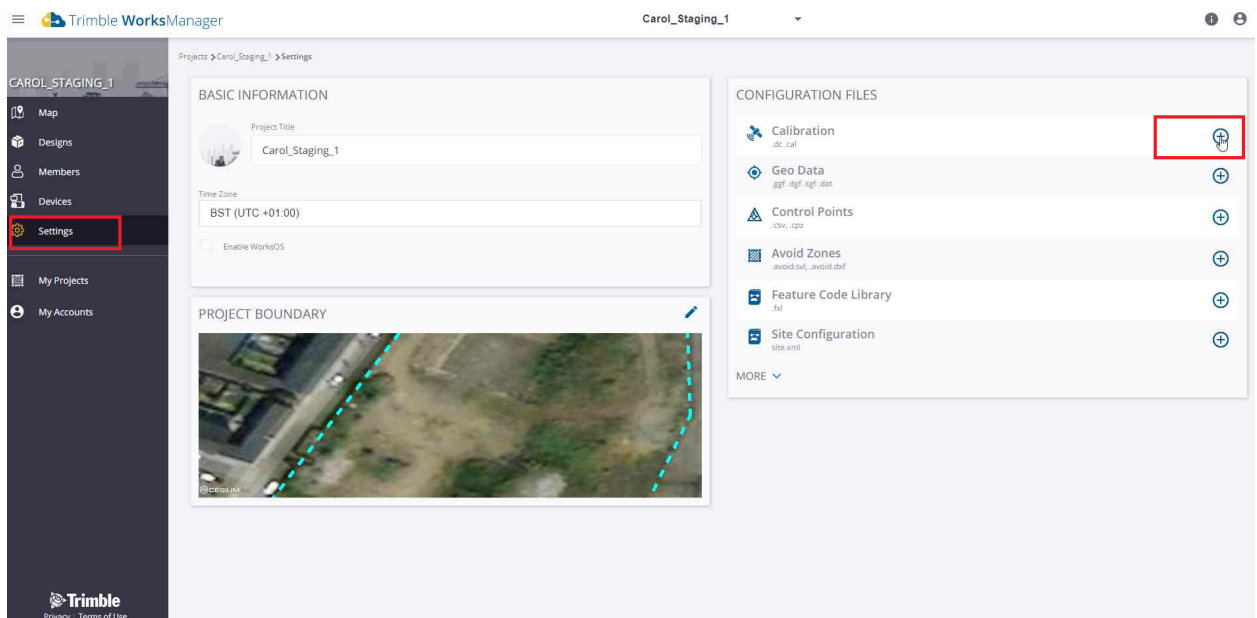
Trimble WorksManager

Carol_Staging_1

CAROL_STAGING_1

Map

Designs

Members

Devices

Settings

My Projects

My Accounts

Trimble

Privacy Terms of Use

Projects > Carol_Staging_1 > Settings

BASIC INFORMATION

Project Title

Carol_Staging_1

Time Zone

BST (UTC +01:00)

Enable WorksOS

PROJECT BOUNDARY

CESIUM

CONFIGURATION FILES

Calibration
.dc .cal

Geo Data
.ggf .dgf .sgf .dat

Control Points
.csv, .cpz

Avoid Zones
.avoid.svl, .avoid.dxf

Feature Code Library
.fxl

Site Configuration
site.xml

MORE